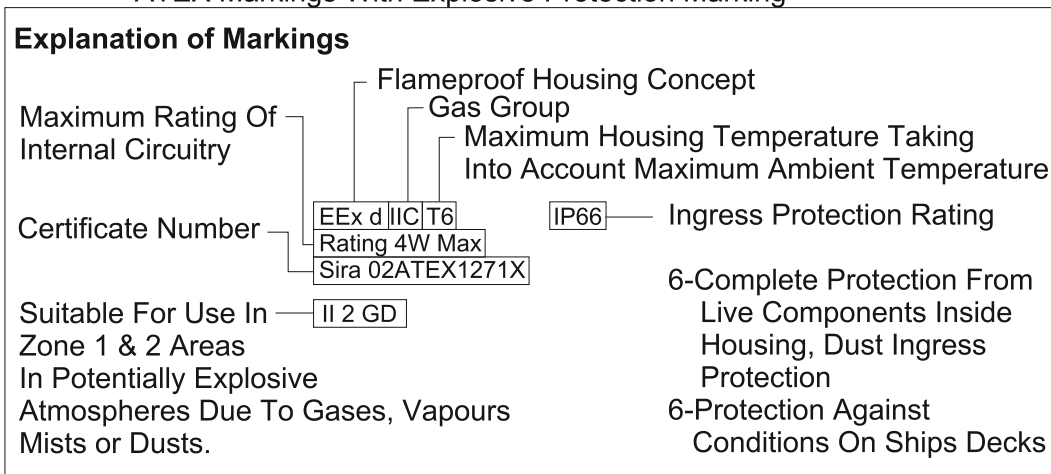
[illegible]

Explanation of Markings

Flameproof Housing Concept

Gas Group

Maximum Rating Of Internal Circuitry

Maximum Housing Temperature Taking Into Account Maximum Ambient Temperature

EEx d IIC T6

Rating 4W Max

Sira 02ATEX1271X

IP66

Ingress Protection Rating

Certificate Number

6-Complete Protection From Live Components Inside Housing, Dust Ingress Protection

Suitable For Use In Zone 1 & 2 Areas In Potentially Explosive Atmospheres Due To Gases, Vapours Mists or Dusts.

II 2 GD

6-Protection Against Conditions On Ships Decks